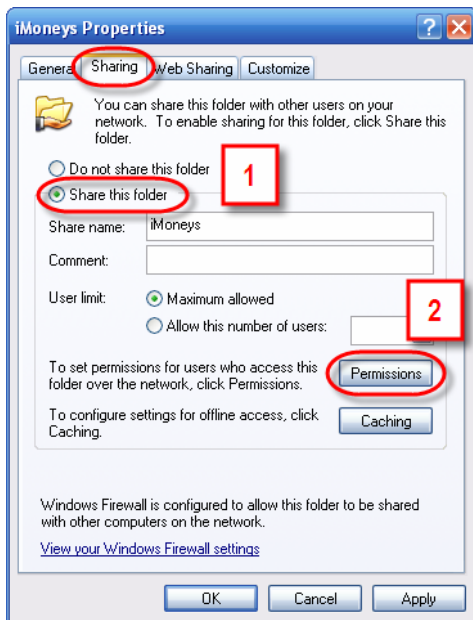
iMoneys Properties

?

X

Genera

Sharing

Web Sharing

Customize

You can share this folder with other users on your network. To enable sharing for this folder, click Share this folder.

Do not share this folder

Share this folder

1

Share name: iMoneys

Comment:

User limit: Maximum allowed

Allow this number of users:

2

To set permissions for users who access this folder over the network, click Permissions.

Permissions

To configure settings for offline access, click Caching.

Caching

Windows Firewall is configured to allow this folder to be shared with other computers on the network.

View your Windows Firewall settings

OK

Cancel

Apply